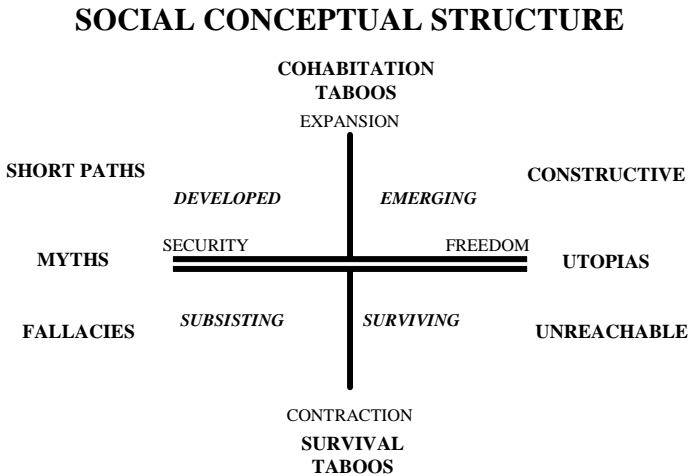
SOCIAL CONCEPTUAL STRUCTURE

COHABITATION TABOOS

EXPANSION

SHORT PATHS

DEVELOPED

EMERGING

CONSTRUCTIVE

MYTHS

SECURITY

FREEDOM

UTOPIAS

FALLACIES

SUBSISTING

SURVIVING

UNREACHABLE

CONTRACTION

SURVIVAL TABOOS